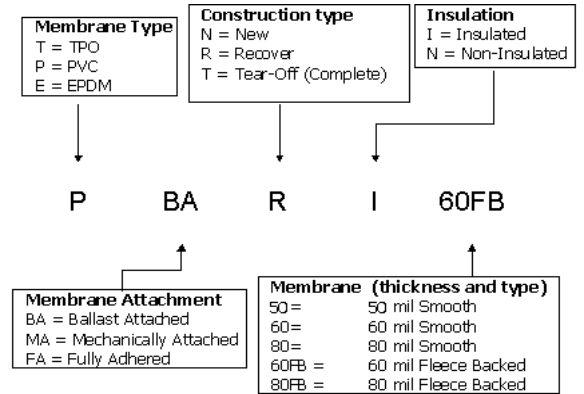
Membrane Type
T = TPO
P = PVC
E = EPDM

Construction type
N = New
R = Recover
T = Tear-Off (Complete)

Insulation
I = Insulated
N = Non-Insulated

P BA R I 60FB

Membrane Attachment
BA = Ballast Attached
MA = Mechanically Attached
FA = Fully Adhered

Membrane (thickness and type)
50 = 50 mil Smooth
60= 60 mil Smooth
80= 80 mil Smooth
60FB = 60 mil Fleece Backed
80FB = 80 mil Fleece Backed